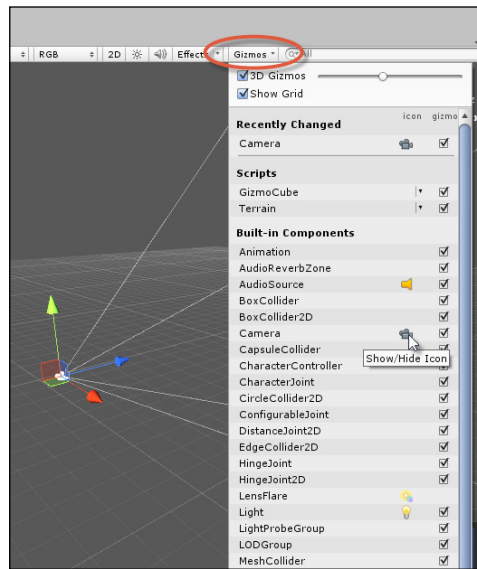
RGB
2D
Effects
Gizmos
All

3D Gizmos
Show Grid

icon gizmo

Recently Changed
Camera

Scripts
GizmoCube
Terrain

Built-in Components
Animation
AudioReverbZone
AudioSource
BoxCollider
BoxCollider2D
Camera
CapsuleCollider
CharacterController
CharacterJoint
CircleCollider2D
ConfigurableJoint
DistanceJoint2D
EdgeCollider2D
HingeJoint
HingeJoint2D
LensFlare
Light
LightProbeGroup
LODGroup
MeshCollider

Show/Hide Icon